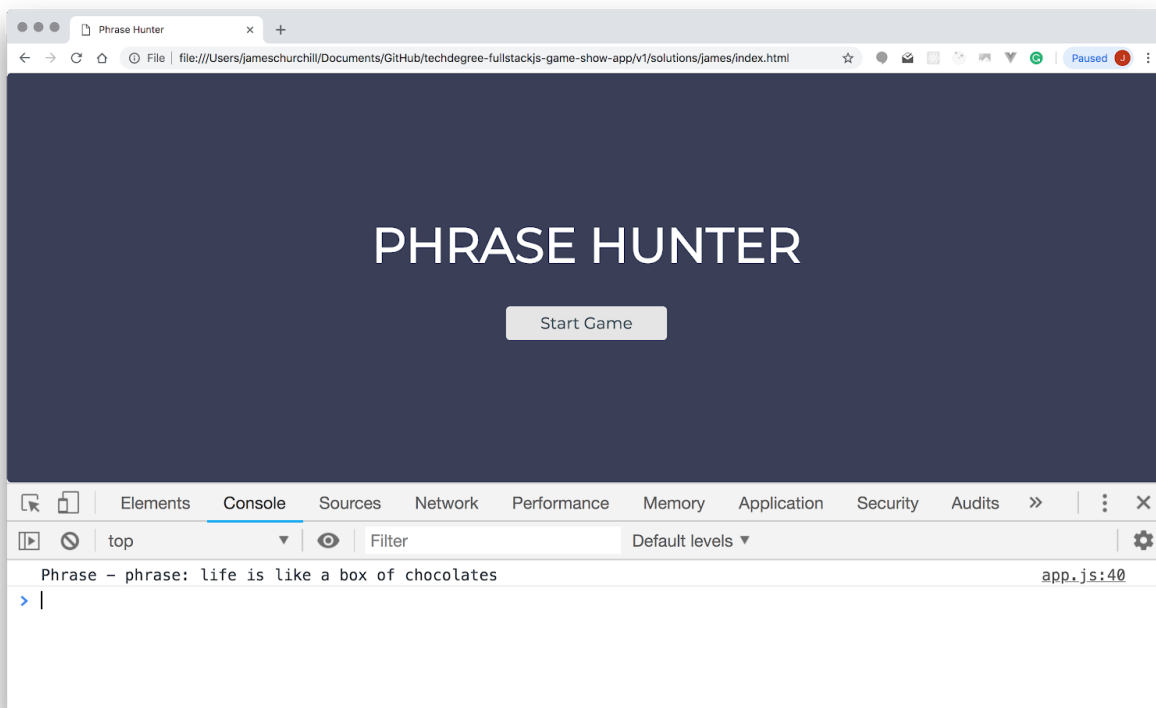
Phrase Hunter ×
+

File | file:///Users/jameschurchill/Documents/GitHub/techdegree-fullstackjs-game-show-app/v1/solutions/james/index.html

Paused J

PHRASE HUNTER

Start Game

Elements Console Sources Network Performance Memory Application Security Audits »

top ▼ Filter Default levels ▼

Phrase - phrase: life is like a box of chocolates app.js:40

>